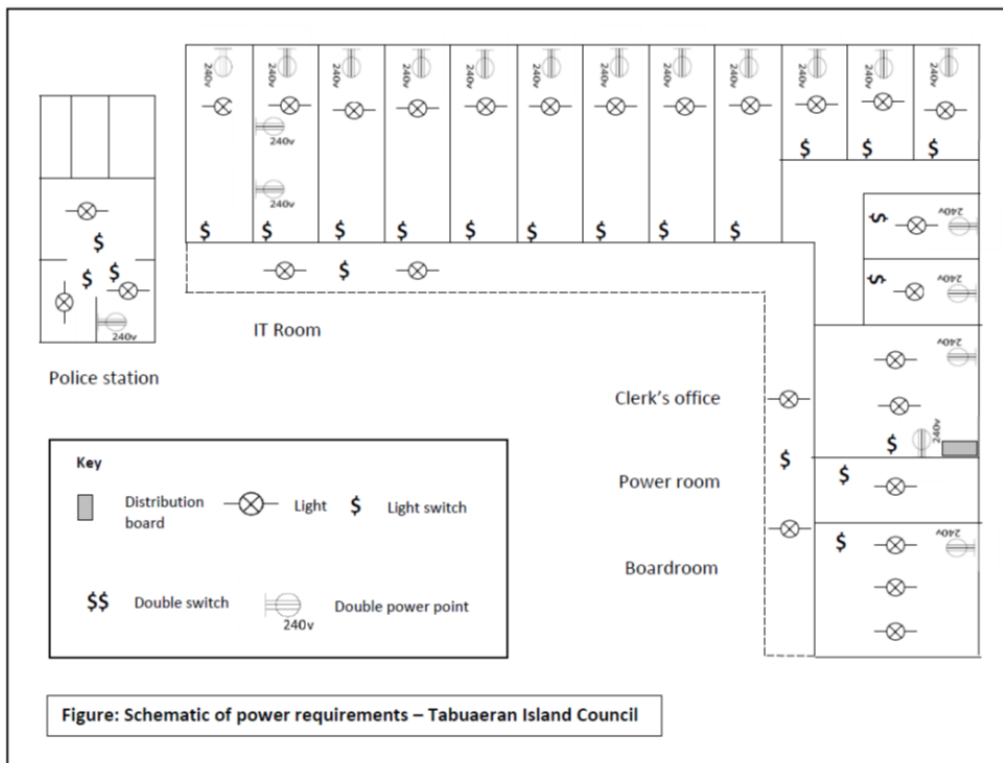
240v 240v 240v 240v 240v 240v 240v 240v 240v 240v 240v 240v

240v

240v

$ $ $

$ $ $ $ $ $ $ $ $

$ $

240v

240v

$

$ $

240v

IT Room

Police station

240v

Clerk's office

$ 240v

$

Power room

$

Boardroom

$

240v

Key

Distribution board

Light

$ Light switch

$$ Double switch

240v Double power point

Figure: Schematic of power requirements – Tabuaeran Island Council